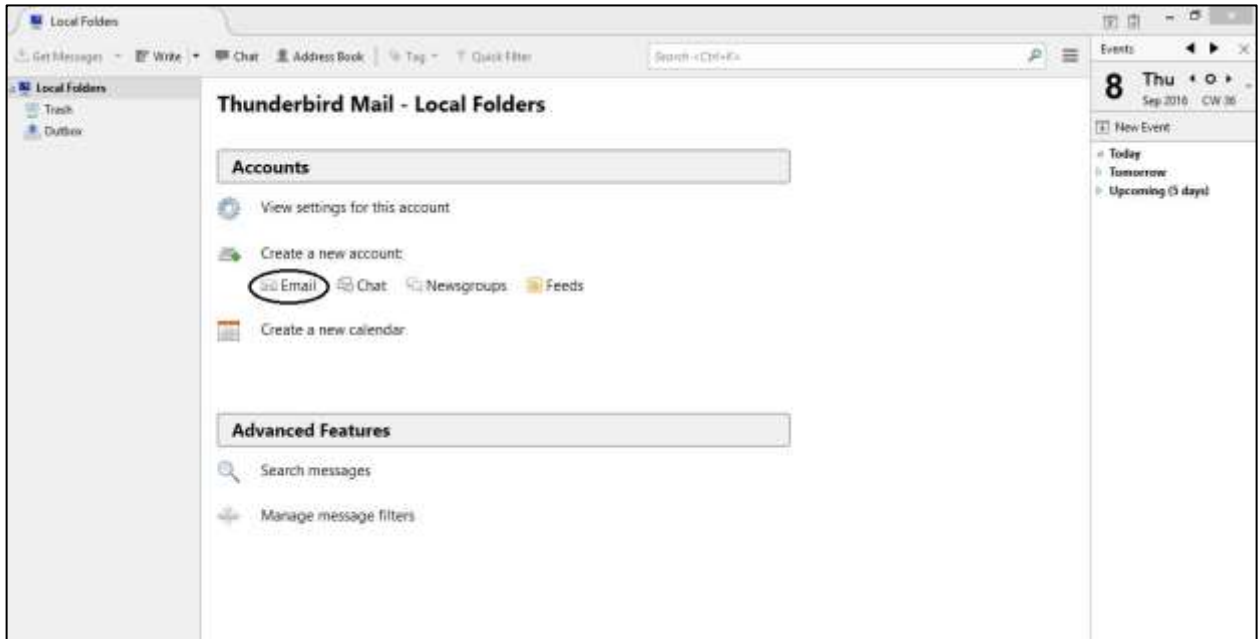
Local Folders

Get Messages Write Chat Address Book Tag Quick Filter Search <Ctrl+K>

Events

8 Thu
Sep 2016 CW 36

New Event

Today
Tomorrow
Upcoming (5 days)

Local Folders
Trash
Outbox

Thunderbird Mail - Local Folders

Accounts

View settings for this account

Create a new account:

Email Chat Newsgroups Feeds

Create a new calendar

Advanced Features

Search messages

Manage message filters